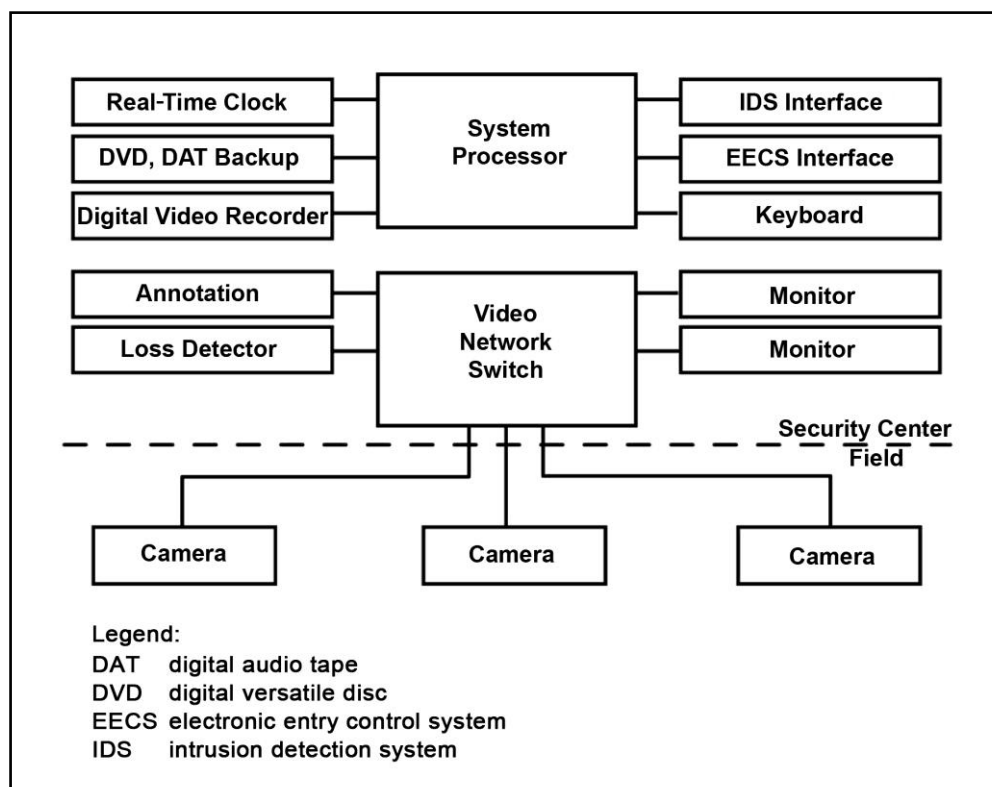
Real-Time Clock

DVD, DAT Backup

Digital Video Recorder

System Processor

IDS Interface

EECS Interface

Keyboard

Annotation

Loss Detector

Video Network Switch

Monitor

Monitor

Security Center

Field

Camera

Camera

Camera

Legend:
DAT digital audio tape
DVD digital versatile disc
EECS electronic entry control system
IDS intrusion detection system